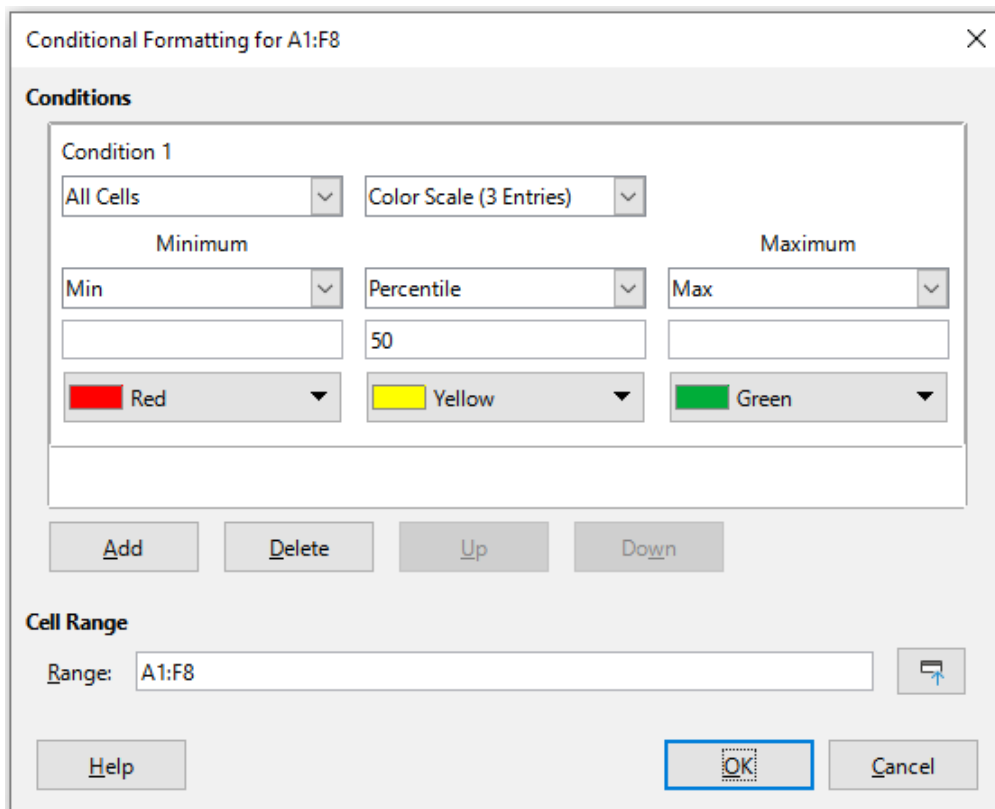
Conditional Formatting for A1:F8

Conditions

Condition 1

All Cells

Color Scale (3 Entries)

Minimum

Maximum

Min

Percentile

Max

50

Red

Yellow

Green

Add

Delete

Up

Down

Cell Range

Range:

A1:F8

Help

OK

Cancel